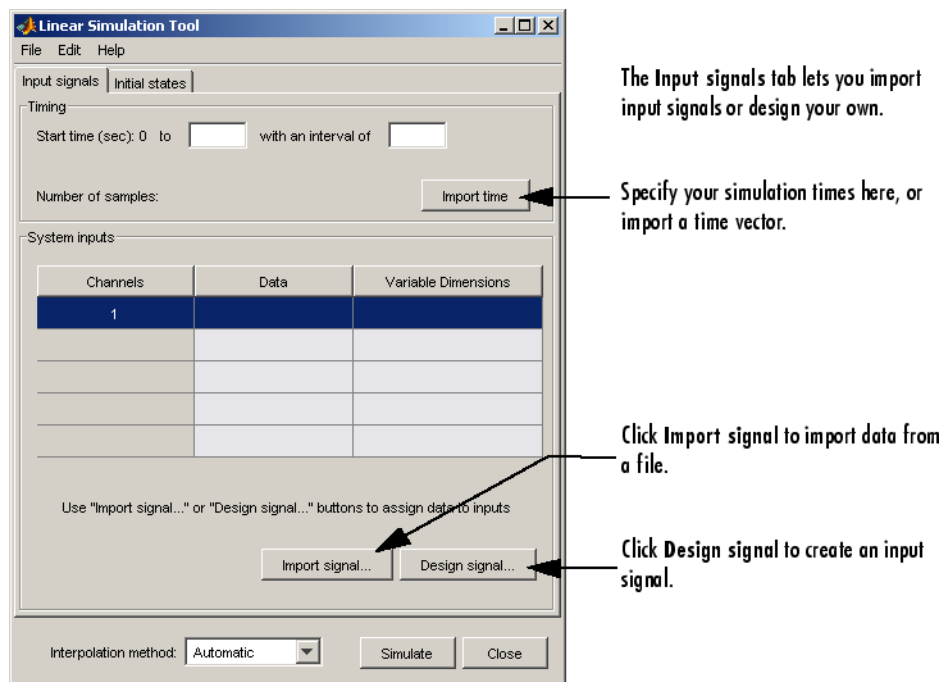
Linear Simulation Tool

File Edit Help

Input signals | Initial states

Timing

Start time (sec): 0 to [ ] with an interval of [ ]

Number of samples:

Import time

System inputs

| Channels | Data | Variable Dimensions |
|---|---|---|
| 1 | | |
| | | |
| | | |
| | | |
| | | |

Use "Import signal..." or "Design signal..." buttons to assign data to inputs

Import signal... Design signal...

Interpolation method: Automatic

Simulate Close

The Input signals tab lets you import input signals or design your own.

Specify your simulation times here, or import a time vector.

Click Import signal to import data from a file.

Click Design signal to create an input signal.